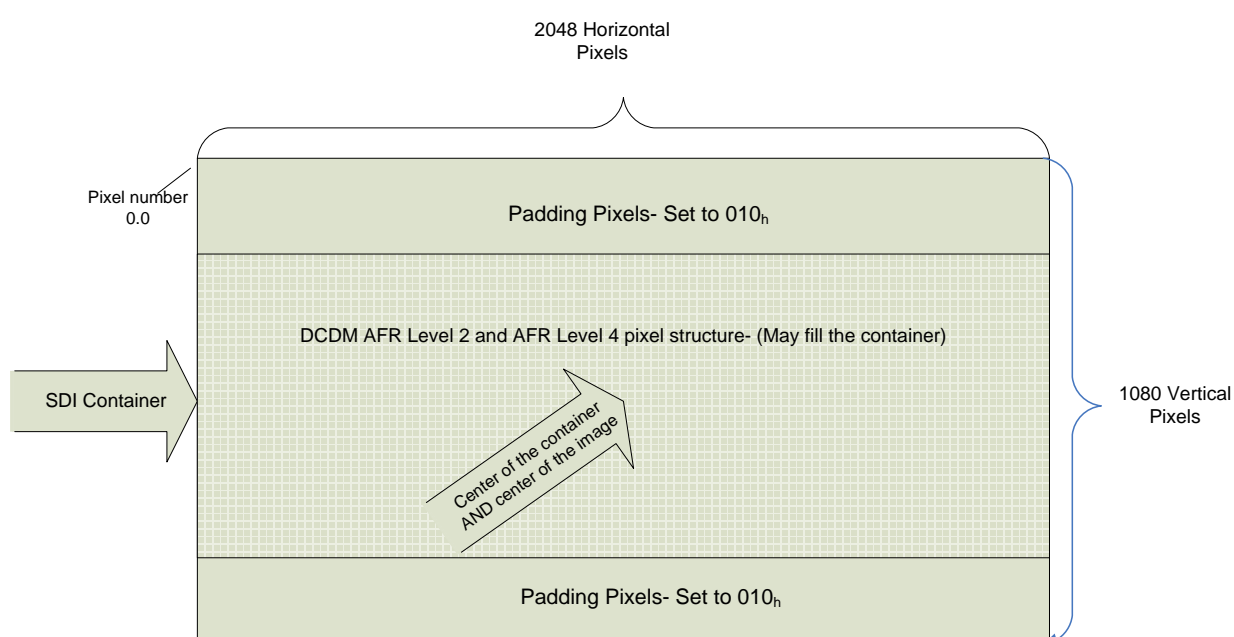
2048 Horizontal Pixels

Pixel number 0.0

Padding Pixels- Set to $010_h$

DCDM AFR Level 2 and AFR Level 4 pixel structure- (May fill the container)

SDI Container

Center of the container AND center of the image

1080 Vertical Pixels

Padding Pixels- Set to $010_h$